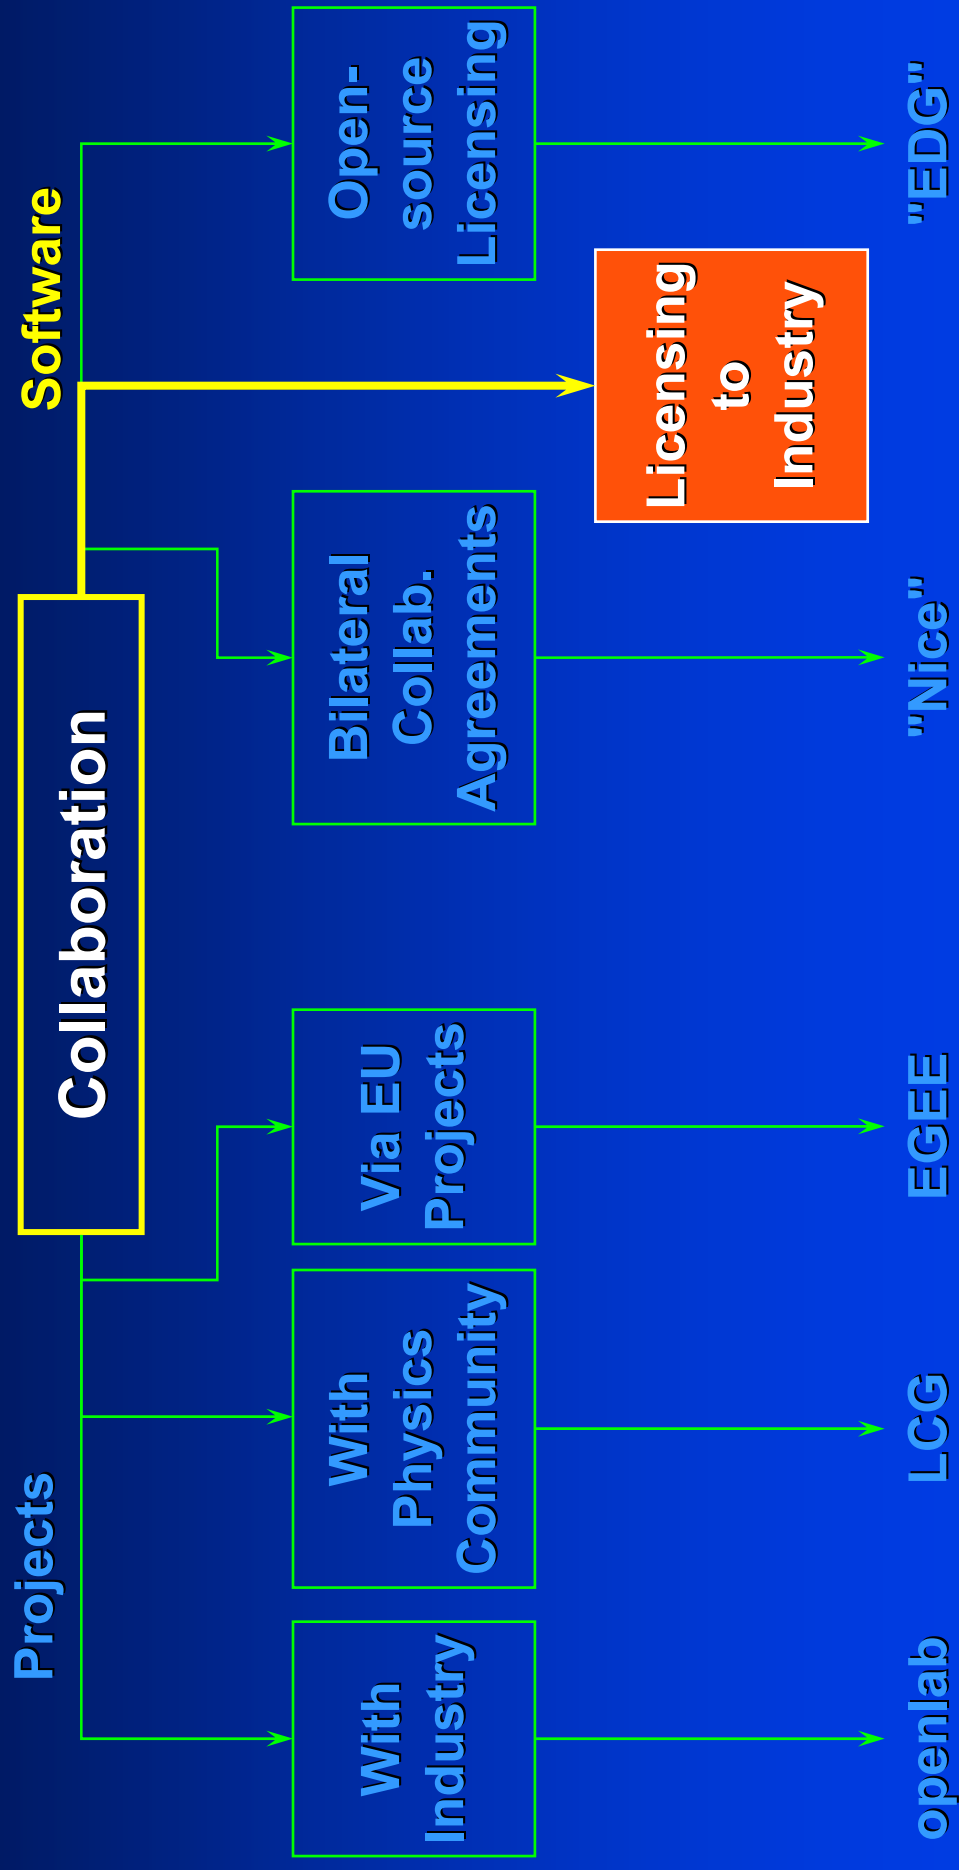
Collaboration

Projects

Software

With Industry

With Physics Community

Via EU Projects

Bilateral Collab. Agreements

Licensing to Industry

Open-source Licensing

openlab

LCG

EGEE

"Nice"

"EDG"